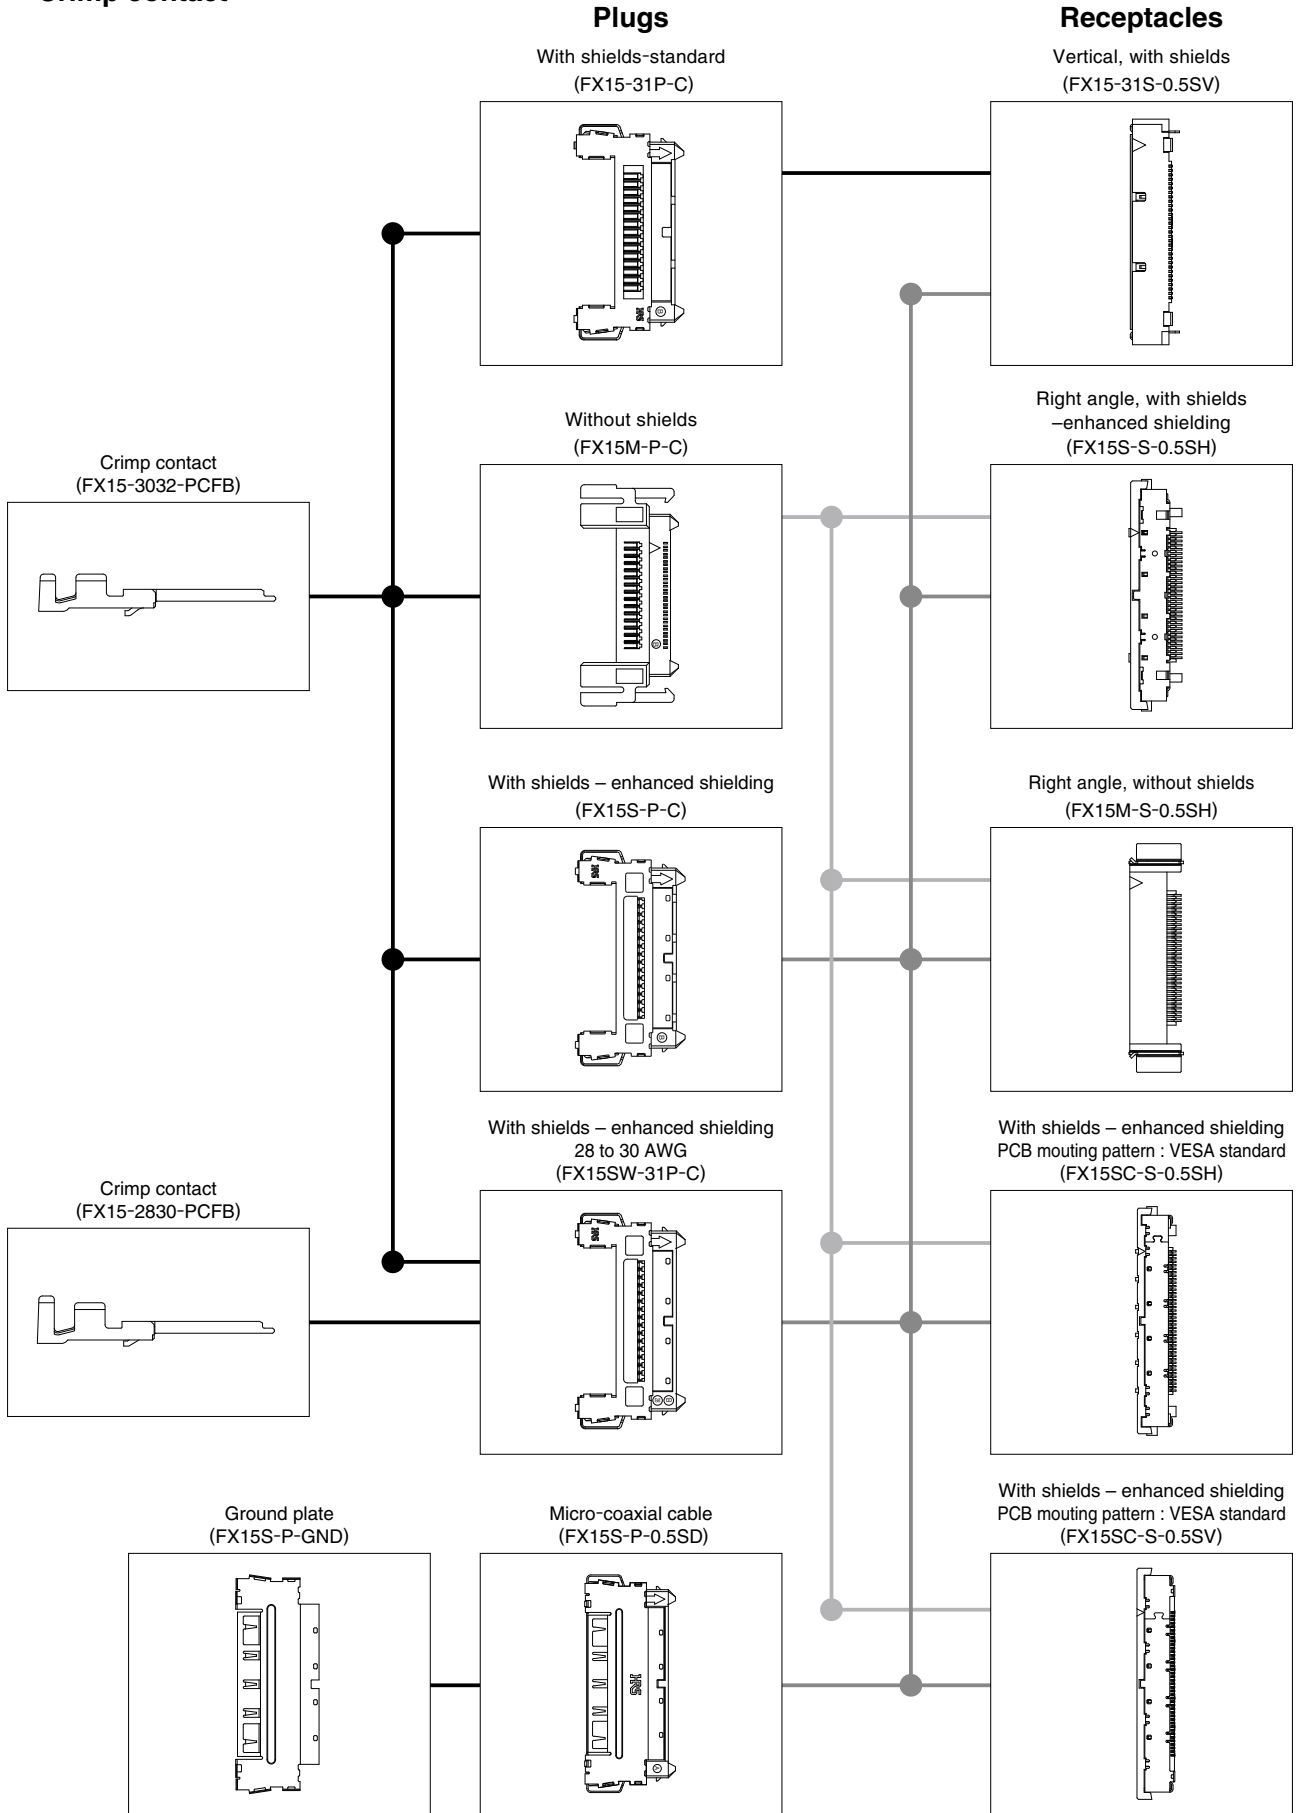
Crimp contact

Plugs

Receptacles

With shields-standard
(FX15-31P-C)

Vertical, with shields
(FX15-31S-0.5SV)

Without shields
(FX15M-P-C)

Right angle, with shields –enhanced shielding
(FX15S-S-0.5SH)

Crimp contact
(FX15-3032-PCFB)

With shields – enhanced shielding
(FX15S-P-C)

Right angle, without shields
(FX15M-S-0.5SH)

With shields – enhanced shielding 28 to 30 AWG
(FX15SW-31P-C)

With shields – enhanced shielding PCB mouting pattern : VESA standard
(FX15SC-S-0.5SH)

Crimp contact
(FX15-2830-PCFB)

Ground plate
(FX15S-P-GND)

Micro-coaxial cable
(FX15S-P-0.5SD)

With shields – enhanced shielding PCB mouting pattern : VESA standard
(FX15SC-S-0.5SV)